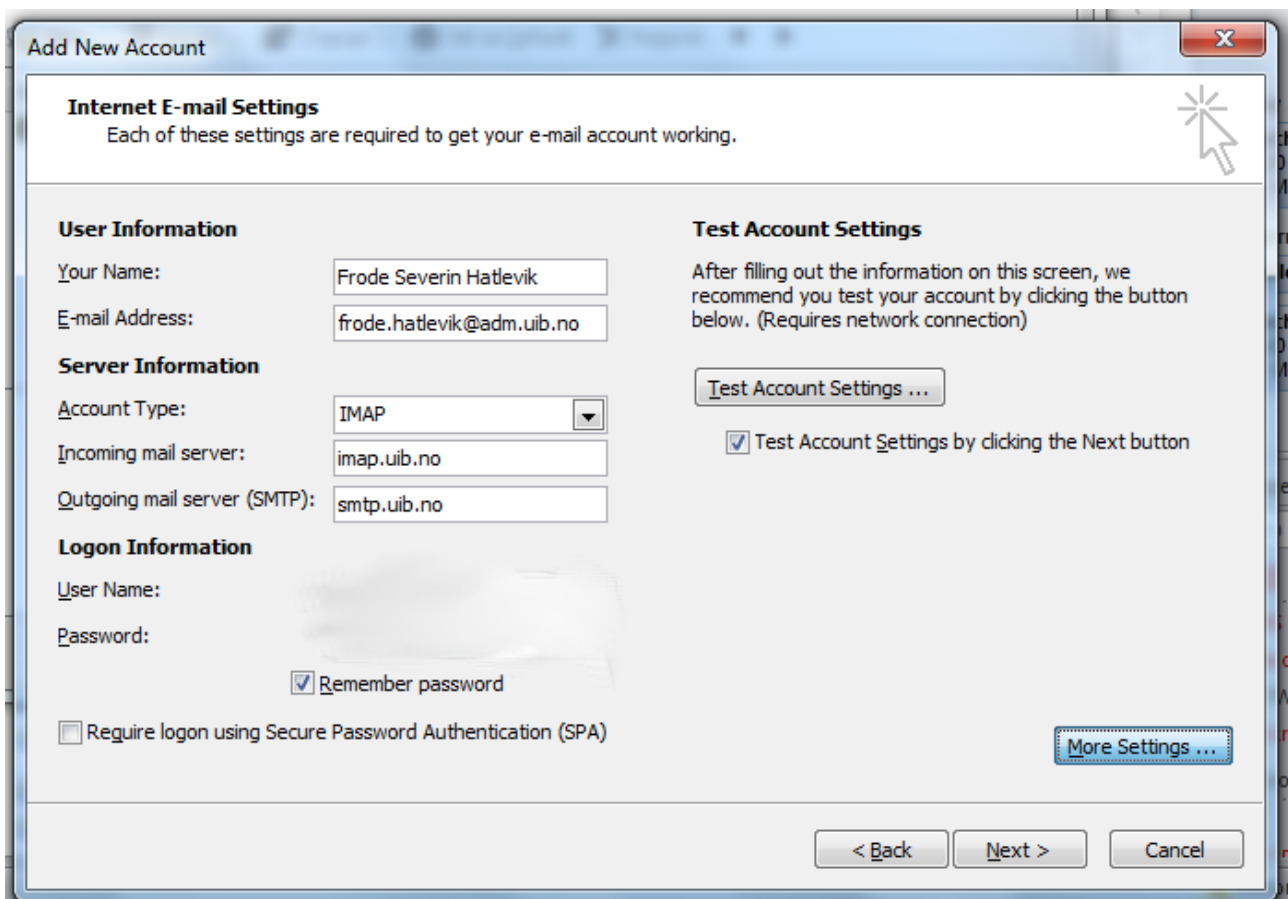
Add New Account

Internet E-mail Settings
Each of these settings are required to get your e-mail account working.

User Information

Your Name: Frode Severin Hatlevik

E-mail Address: frode.hatlevik@adm.uib.no

Server Information

Account Type: IMAP

Incoming mail server: imap.uib.no

Outgoing mail server (SMTP): smtp.uib.no

Logon Information

User Name: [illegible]

Password: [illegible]

Remember password

Require logon using Secure Password Authentication (SPA)

Test Account Settings

After filling out the information on this screen, we recommend you test your account by clicking the button below. (Requires network connection)

Test Account Settings ...

Test Account Settings by clicking the Next button

More Settings ...

< Back Next > Cancel